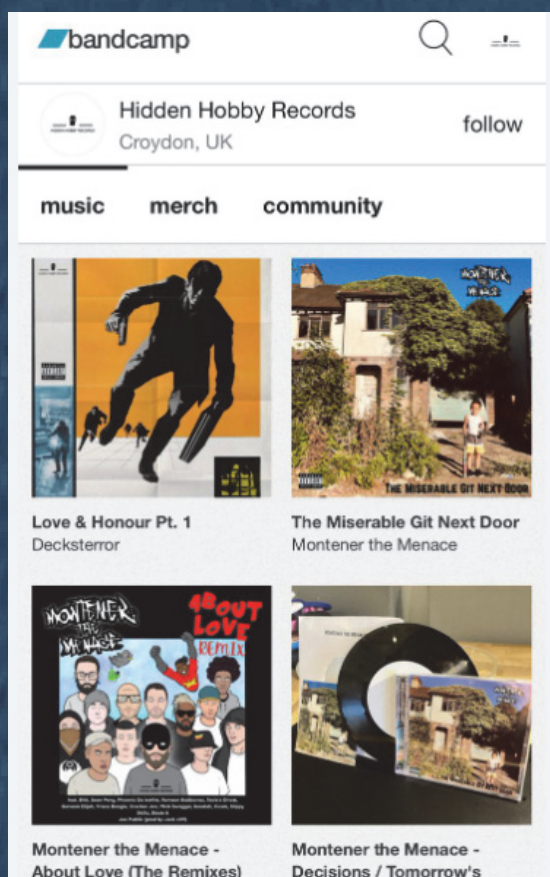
bandcamp

Hidden Hobby Records
Croydon, UK
follow

music merch community

Love & Honour Pt. 1
Deckster­ror

MONTENER THE MENACE
THE MISERABLE GIT NEXT DOOR

The Miserable Git Next Door
Montener the Menace

MONTENER THE MENACE
ABOUT LOVE REMIX

Montener the Menace - About Love (The Remixes)

Montener the Menace - Decisions / Tomorrow's